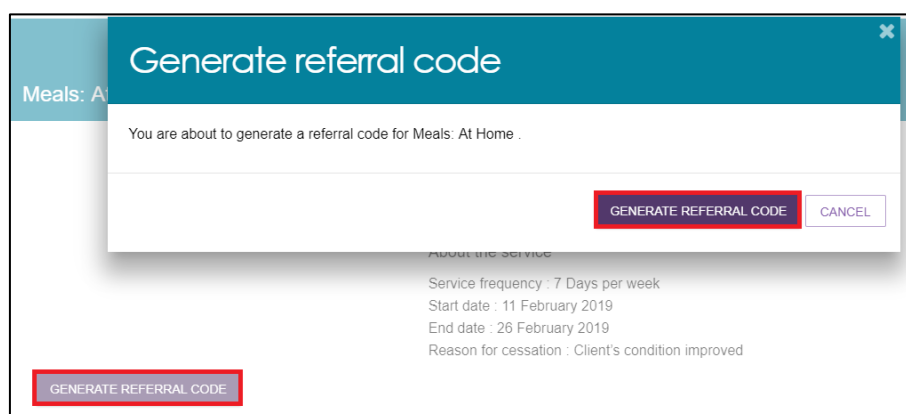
Meals: At

Generate referral code

×

You are about to generate a referral code for Meals: At Home .

GENERATE REFERRAL CODE

CANCEL

About the service

Service frequency : 7 Days per week

Start date : 11 February 2019

End date : 26 February 2019

Reason for cessation : Client's condition improved

GENERATE REFERRAL CODE